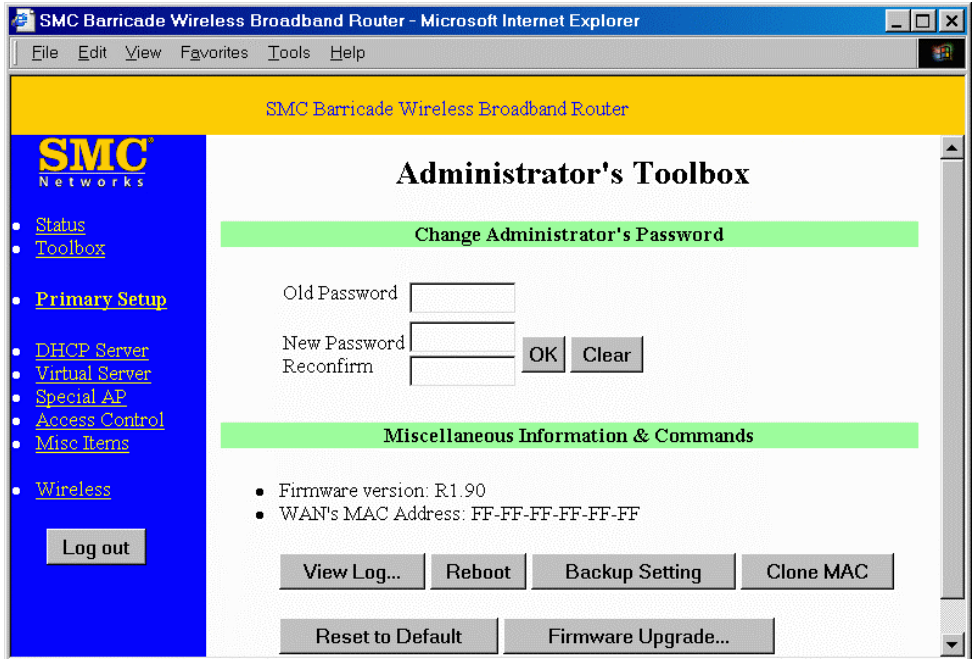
SMC Barricade Wireless Broadband Router - Microsoft Internet Explorer

File Edit View Favorites Tools Help

SMC Barricade Wireless Broadband Router

SMC®
Networks

- Status
- Toolbox

- Primary Setup

- DHCP Server
- Virtual Server
- Special AP
- Access Control
- Misc Items

- Wireless

Log out

Administrator's Toolbox

Change Administrator's Password

Old Password

New Password

Reconfirm

OK Clear

Miscellaneous Information & Commands

- Firmware version: R1.90
- WAN's MAC Address: FF-FF-FF-FF-FF-FF

View Log... Reboot Backup Setting Clone MAC

Reset to Default Firmware Upgrade...